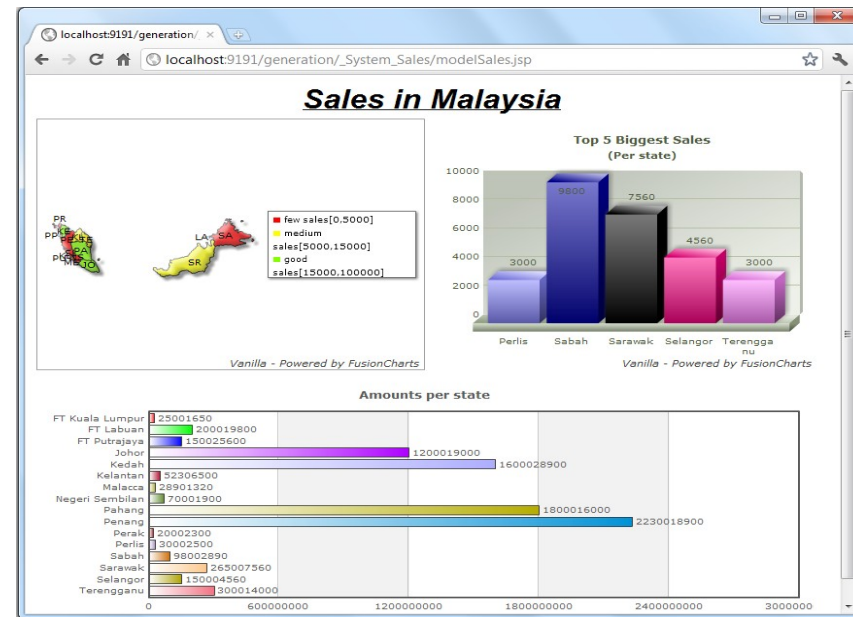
localhost:9191/generation/ ×

localhost:9191/generation/_System_Sales/modelSales.jsp

Sales in Malaysia

PR
KE
PP
PE
KE
TE
PA
PL
SE
ME
JO
LA
SA
SR

few sales[0,5000]
medium sales[5000,15000]
good sales[15000,100000]

Vanilla - Powered by FusionCharts

Top 5 Biggest Sales
(Per state)

10000
8000
6000
4000
2000
0

3000
9800
7560
4560
3000

Perlis
Sabah
Sarawak
Selangor
Terengganu

Vanilla - Powered by FusionCharts

Amounts per state

| State | Amount |
|---|---|
| FT Kuala Lumpur | 25001650 |
| FT Labuan | 200019800 |
| FT Putrajaya | 150025600 |
| Johor | 1200019000 |
| Kedah | 1600028900 |
| Kelantan | 52306500 |
| Malacca | 28901320 |
| Negeri Sembilan | 70001900 |
| Pahang | 1800016000 |
| Penang | 2230018900 |
| Perak | 20002300 |
| Perlis | 30002500 |
| Sabah | 98002890 |
| Sarawak | 265007560 |
| Selangor | 150004560 |
| Terengganu | 300014000 |

0
600000000
1200000000
1800000000
2400000000
3000000